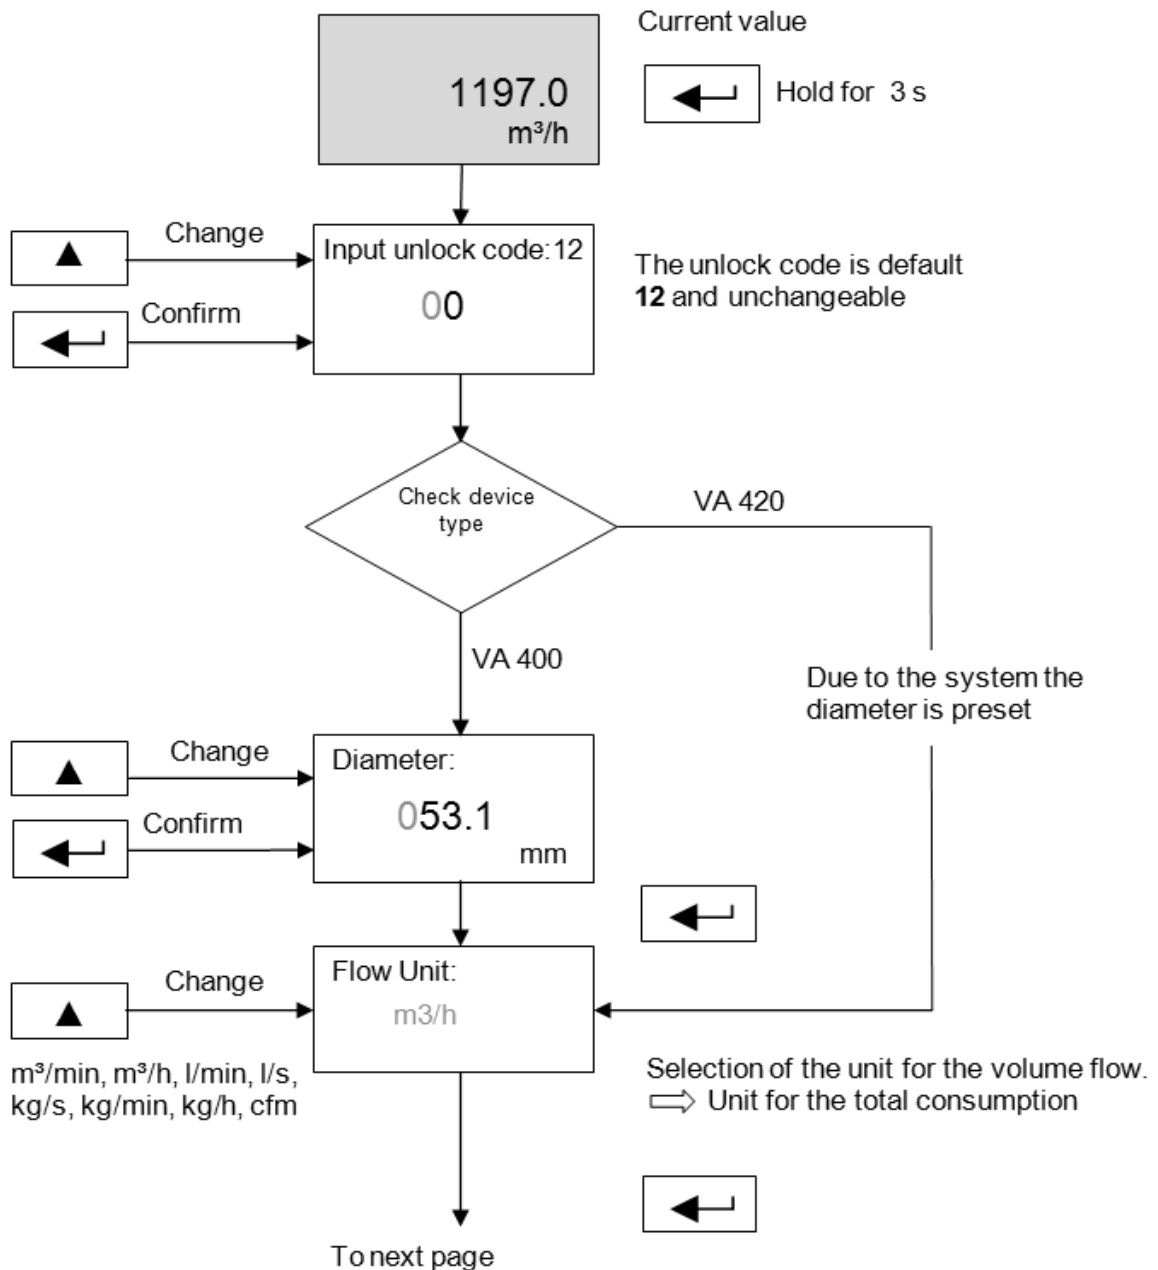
Current value

1197.0
m³/h

Hold for 3 s

Change

Input unlock code:12
00

The unlock code is default **12** and unchangeable

Confirm

Check device type

VA 420

VA 400

Due to the system the diameter is preset

Change

Diameter:
053.1
mm

Confirm

Change

Flow Unit:
m3/h

m³/min, m³/h, l/min, l/s, kg/s, kg/min, kg/h, cfm

Selection of the unit for the volume flow.
⇨ Unit for the total consumption

To next page